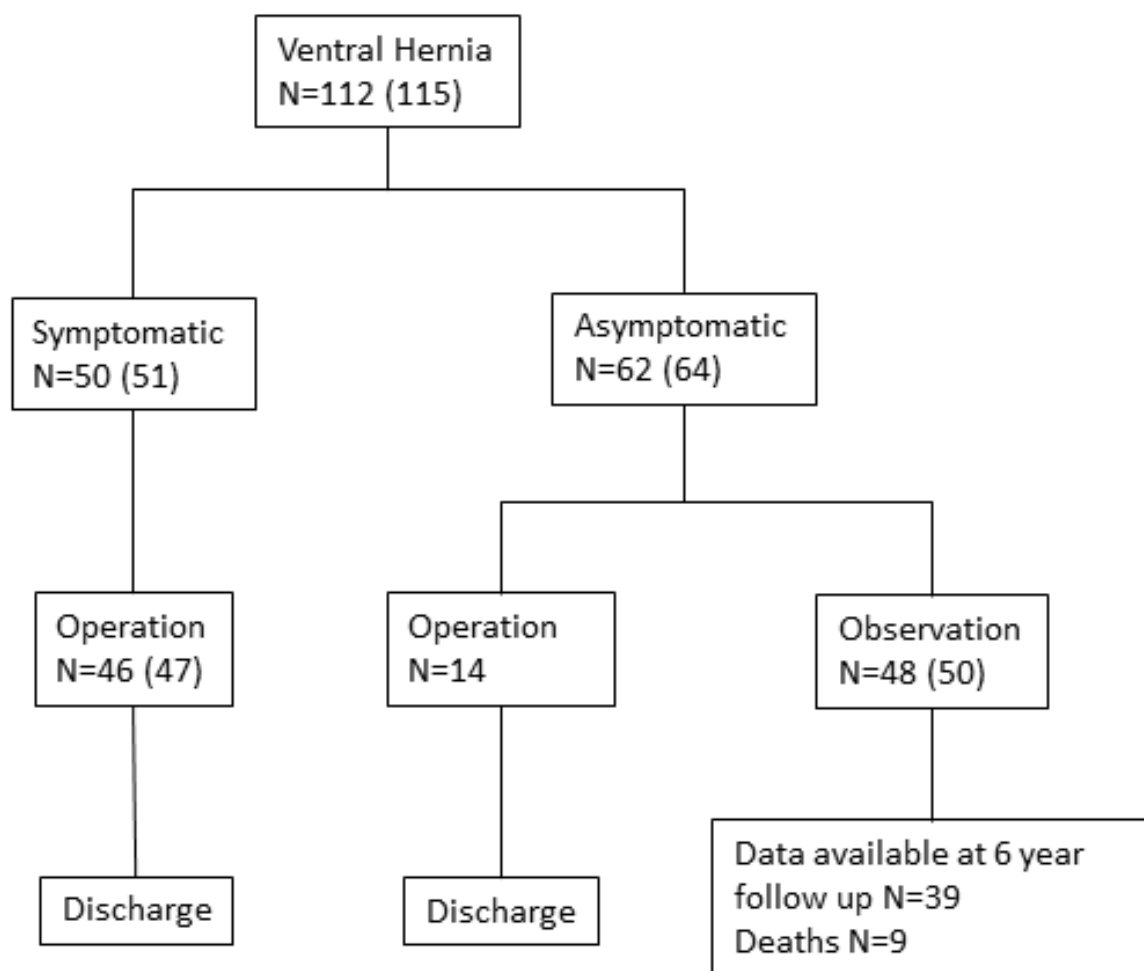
Ventral Hernia
N=112 (115)

Symptomatic
N=50 (51)

Asymptomatic
N=62 (64)

Operation
N=46 (47)

Operation
N=14

Observation
N=48 (50)

Discharge

Discharge

Data available at 6 year follow up N=39
Deaths N=9